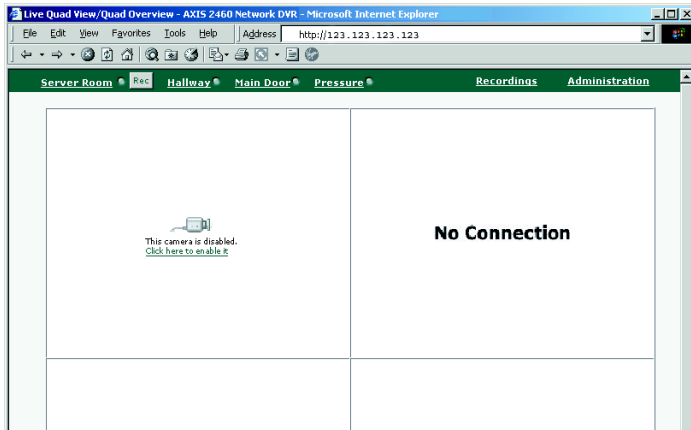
Live Quad View/Quad Overview - AXIS 2460 Network DVR - Microsoft Internet Explorer

File Edit View Favorites Tools Help Address http://123.123.123.123

Server Room Rec Hallway Main Door Pressure Recordings Administration

This camera is disabled.
Click here to enable it

No Connection